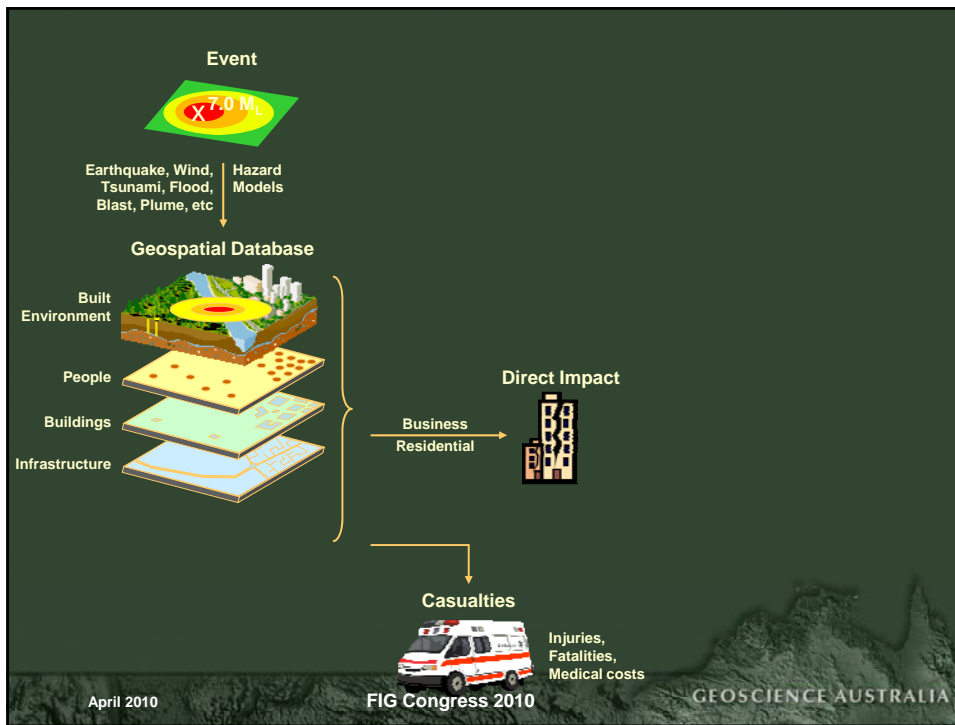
Event

X $7.0\ M_L$

Earthquake, Wind, Tsunami, Flood, Blast, Plume, etc

Hazard Models

Geospatial Database

Built Environment

People

Buildings

Infrastructure

Direct Impact

Business

Residential

Casualties

Injuries, Fatalities, Medical costs

April 2010

FIG Congress 2010

GEOSCIENCE AUSTRALIA